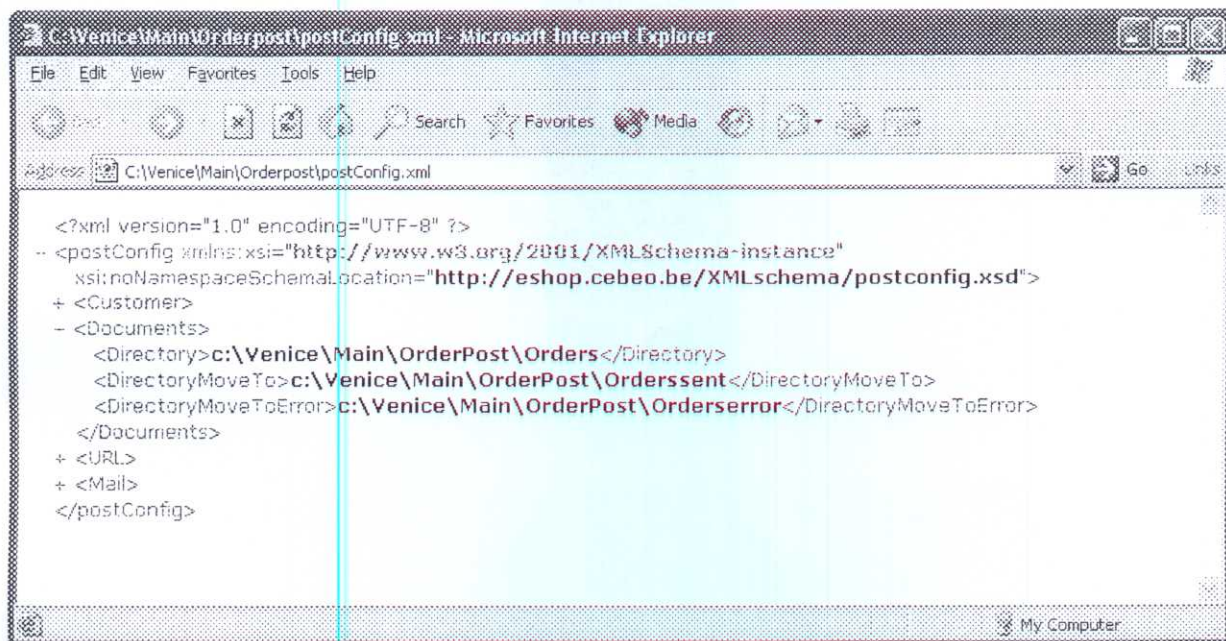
C:\Venice\Main\Orderpost\postConfig.xml - Microsoft Internet Explorer

File Edit View Favorites Tools Help

Search Favorites Media

Address C:\Venice\Main\Orderpost\postConfig.xml

Go Links

<?xml version="1.0" encoding="UTF-8" ?>
- <postConfig xmlns:xsi="http://www.w3.org/2001/XMLSchema-instance" xsi:noNamespaceSchemaLocation="http://eshop.cebeo.be/XMLschema/postconfig.xsd">
+ <Customer>
- <Documents>
<Directory>c:\Venice\Main\OrderPost\Orders</Directory>
<DirectoryMoveTo>c:\Venice\Main\OrderPost\Orderssent</DirectoryMoveTo>
<DirectoryMoveToError>c:\Venice\Main\OrderPost\Orderserror</DirectoryMoveToError>
</Documents>
+ <URL>
+ <Mail>
</postConfig>

My Computer